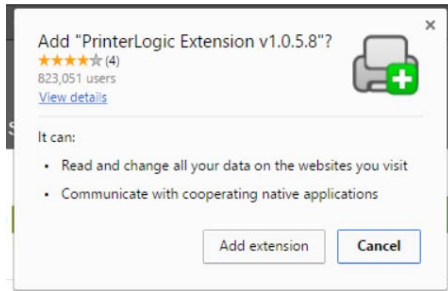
Add "PrinterLogic Extension v1.0.5.8"?

★★★★☆ (4)
823,051 users
View details

×

It can:

- Read and change all your data on the websites you visit
- Communicate with cooperating native applications

Add extension

Cancel